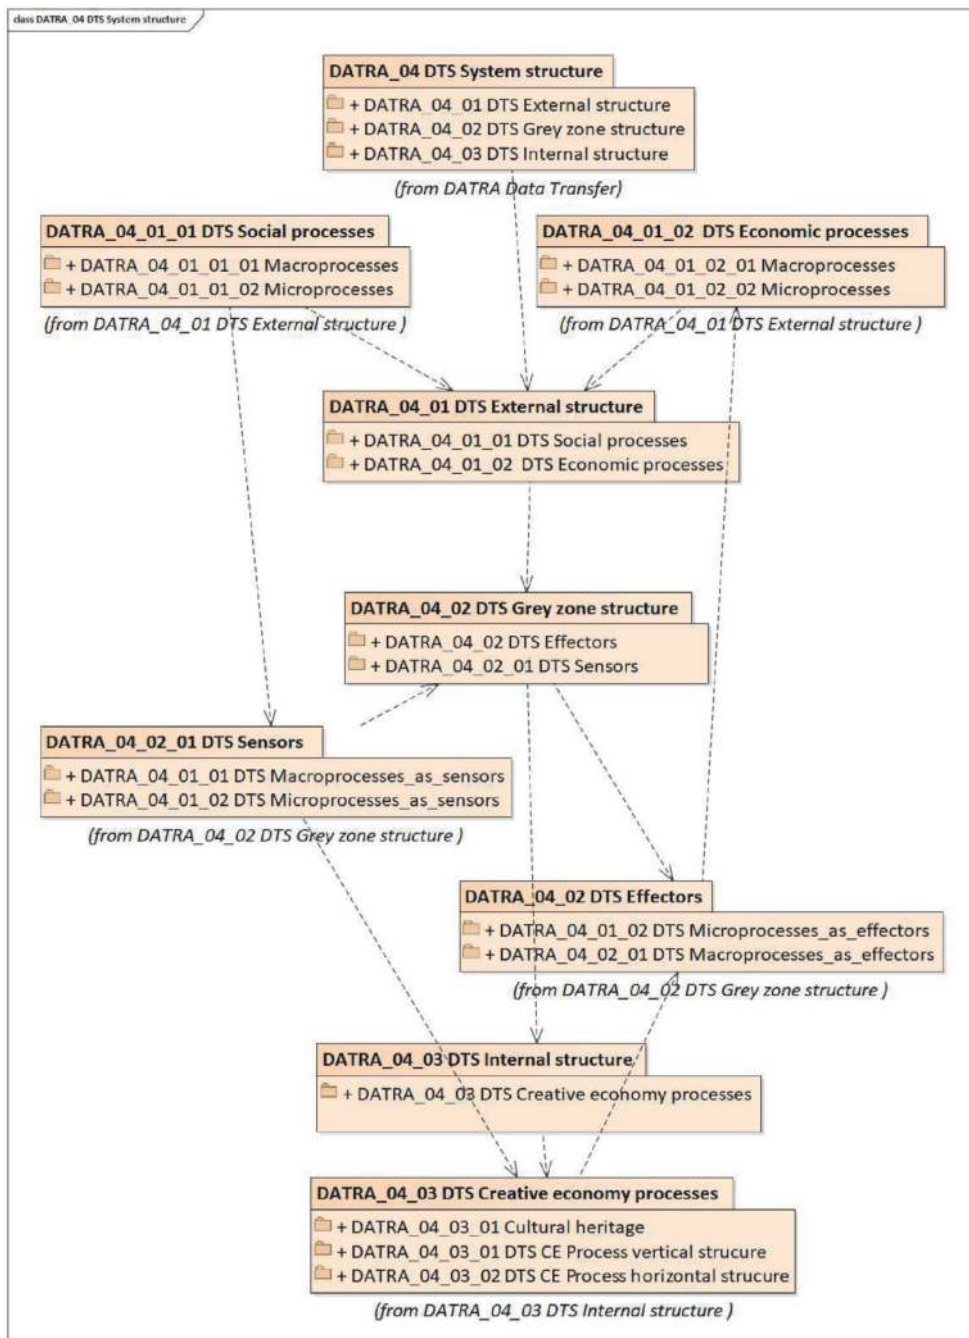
class DATRA_04 DTS System structure

DATRA_04 DTS System structure
+ DATRA_04_01 DTS External structure
+ DATRA_04_02 DTS Grey zone structure
+ DATRA_04_03 DTS Internal structure
(from DATRA Data Transfer)

DATRA_04_01_01 DTS Social processes
+ DATRA_04_01_01_01 Macroprocesses
+ DATRA_04_01_01_02 Microprocesses
(from DATRA_04_01 DTS External structure )

DATRA_04_01_02 DTS Economic processes
+ DATRA_04_01_02_01 Macroprocesses
+ DATRA_04_01_02_02 Microprocesses
(from DATRA_04_01 DTS External structure )

DATRA_04_01 DTS External structure
+ DATRA_04_01_01 DTS Social processes
+ DATRA_04_01_02 DTS Economic processes

DATRA_04_02 DTS Grey zone structure
+ DATRA_04_02 DTS Effectors
+ DATRA_04_02_01 DTS Sensors

DATRA_04_02_01 DTS Sensors
+ DATRA_04_01_01 DTS Macroprocesses_as_sensors
+ DATRA_04_01_02 DTS Microprocesses_as_sensors
(from DATRA_04_02 DTS Grey zone structure )

DATRA_04_02 DTS Effectors
+ DATRA_04_01_02 DTS Microprocesses_as_effectors
+ DATRA_04_02_01 DTS Macroprocesses_as_effectors
(from DATRA_04_02 DTS Grey zone structure )

DATRA_04_03 DTS Internal structure
+ DATRA_04_03 DTS Creative economy processes

DATRA_04_03 DTS Creative economy processes
+ DATRA_04_03_01 Cultural heritage
+ DATRA_04_03_01 DTS CE Process vertical strucure
+ DATRA_04_03_02 DTS CE Process horizontal strucure
(from DATRA_04_03 DTS Internal structure )